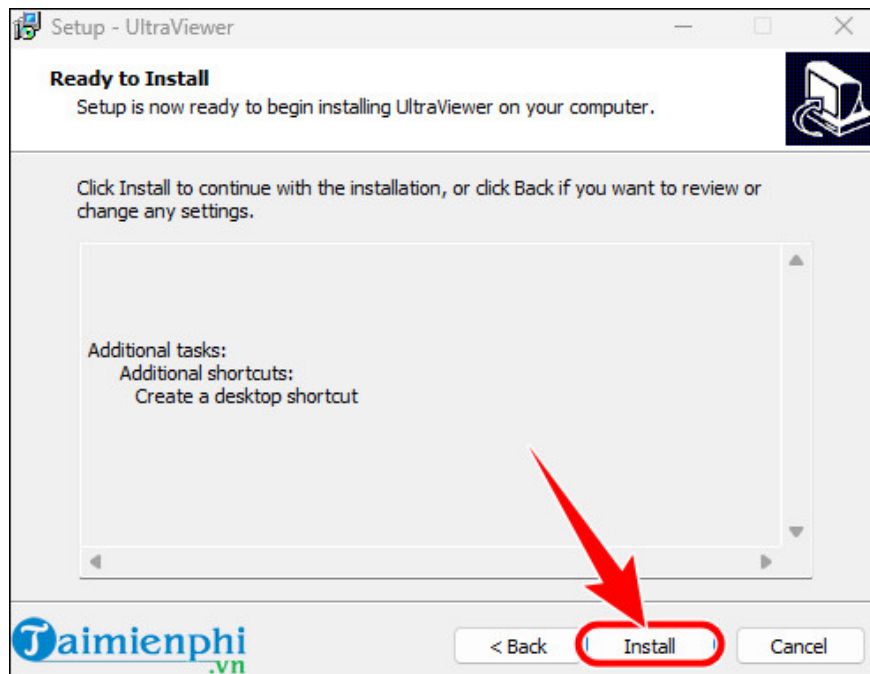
Setup - UltraViewer

Ready to Install

Setup is now ready to begin installing UltraViewer on your computer.

Click Install to continue with the installation, or click Back if you want to review or change any settings.

Additional tasks:
Additional shortcuts:
Create a desktop shortcut

Taimienphi.vn

< Back

Install

Cancel